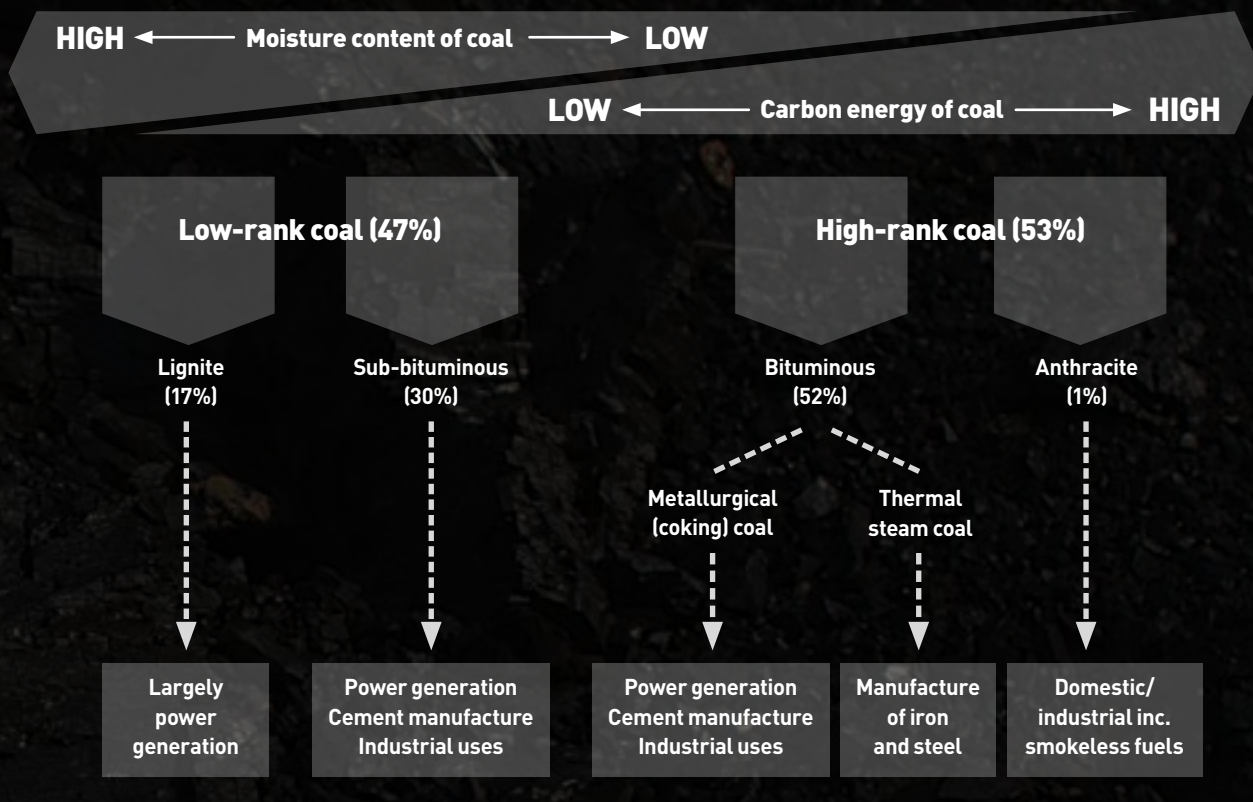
HIGH ← Moisture content of coal → LOW

LOW ← Carbon energy of coal → HIGH

Low-rank coal (47%)

High-rank coal (53%)

Lignite (17%)

Sub-bituminous (30%)

Bituminous (52%)

Anthracite (1%)

Metallurgical (coking) coal

Thermal steam coal

Largely power generation

Power generation
Cement manufacture
Industrial uses

Power generation
Cement manufacture
Industrial uses

Manufacture of iron and steel

Domestic/ industrial inc. smokeless fuels